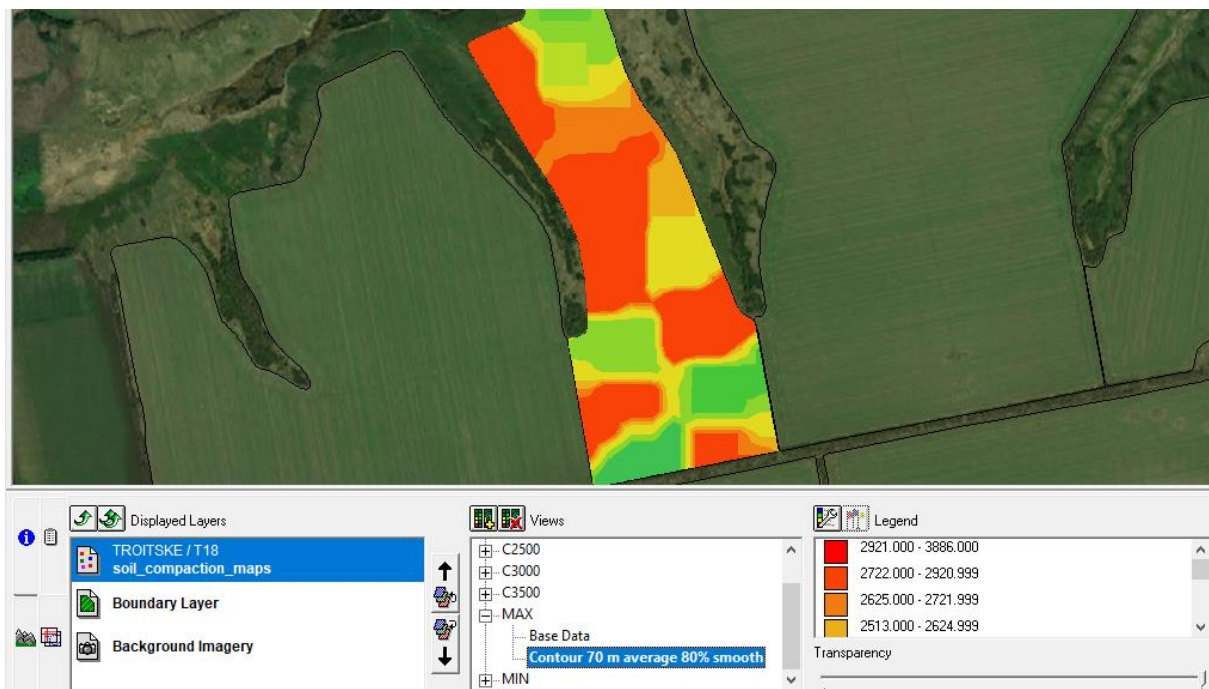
Displayed Layers

TROITSKE / T18
soil_compaction_maps

Boundary Layer

Background Imagery

Views

C2500
C3000
C3500
MAX
Base Data
Contour 70 m average 80% smooth
MIN

Legend

2921.000 - 3886.000
2722.000 - 2920.999
2625.000 - 2721.999
2513.000 - 2624.999

Transparency